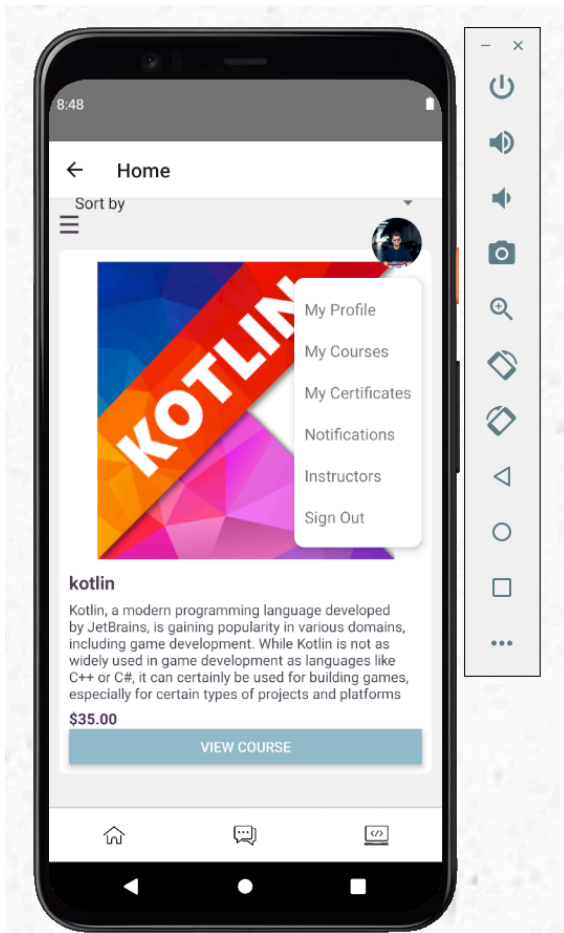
8:48

Home

Sort by

KOTLIN

My Profile
My Courses
My Certificates
Notifications
Instructors
Sign Out

kotlin

Kotlin, a modern programming language developed by JetBrains, is gaining popularity in various domains, including game development. While Kotlin is not as widely used in game development as languages like C++ or C#, it can certainly be used for building games, especially for certain types of projects and platforms

$35.00

VIEW COURSE

– ×